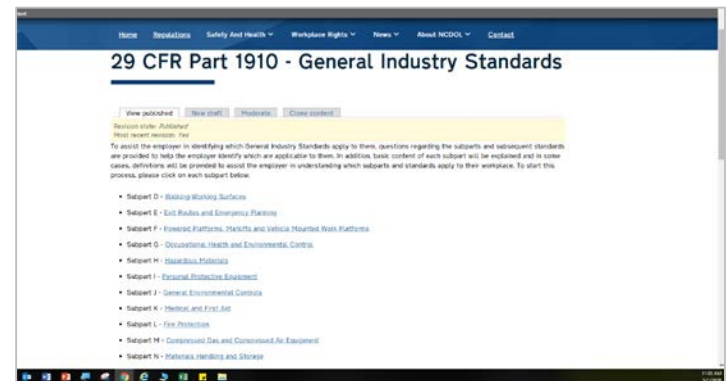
Home Regulations Safety And Health Workplace Rights News About NCDOL Contact

29 CFR Part 1910 - General Industry Standards

View published New draft Moderate Clone content

Revision state: Published
Most recent revision: Yes

To assist the employer in identifying which General Industry Standards apply to them, questions regarding the subparts and subsequent standards are provided to help the employer identify which are applicable to them. In addition, basic content of each subpart will be explained and in some cases, definitions will be provided to assist the employer in understanding which subparts and standards apply to their workplace. To start this process, please click on each subpart below.

- Subpart D - Walking-Working Surfaces
- Subpart E - Exit Routes and Emergency Planning
- Subpart F - Powered Platforms, Manlifts and Vehicle Mounted Work Platforms
- Subpart G - Occupational Health and Environmental Control
- Subpart H - Hazardous Materials
- Subpart I - Personal Protective Equipment
- Subpart J - General Environmental Controls
- Subpart K - Medical and First Aid
- Subpart L - Fire Protection
- Subpart M - Compressed Gas and Compressed Air Equipment
- Subpart N - Materials Handling and Storage